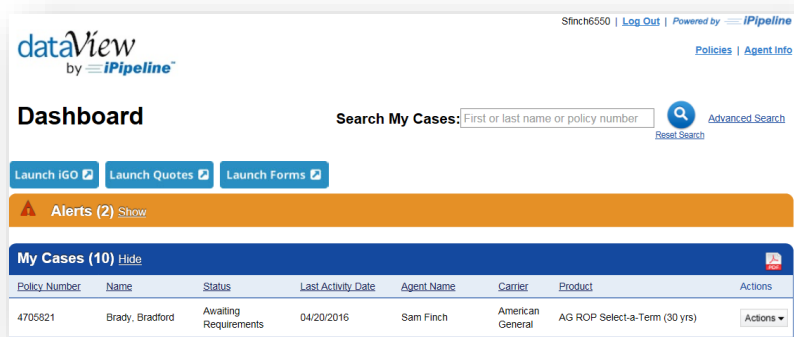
Sfinch6550 | Log Out | Powered by iPipeline

dataView by iPipeline™

Policies | Agent Info

Dashboard

Search My Cases: First or last name or policy number

Reset Search

Advanced Search

Launch iGO

Launch Quotes

Launch Forms

Alerts (2) Show

My Cases (10) Hide

PDF

| Policy Number | Name | Status | Last Activity Date | Agent Name | Carrier | Product | Actions |
|---|---|---|---|---|---|---|---|
| 4705821 | Brady, Bradford | Awaiting Requirements | 04/20/2016 | Sam Finch | American General | AG ROP Select-a-Term (30 yrs) | Actions |